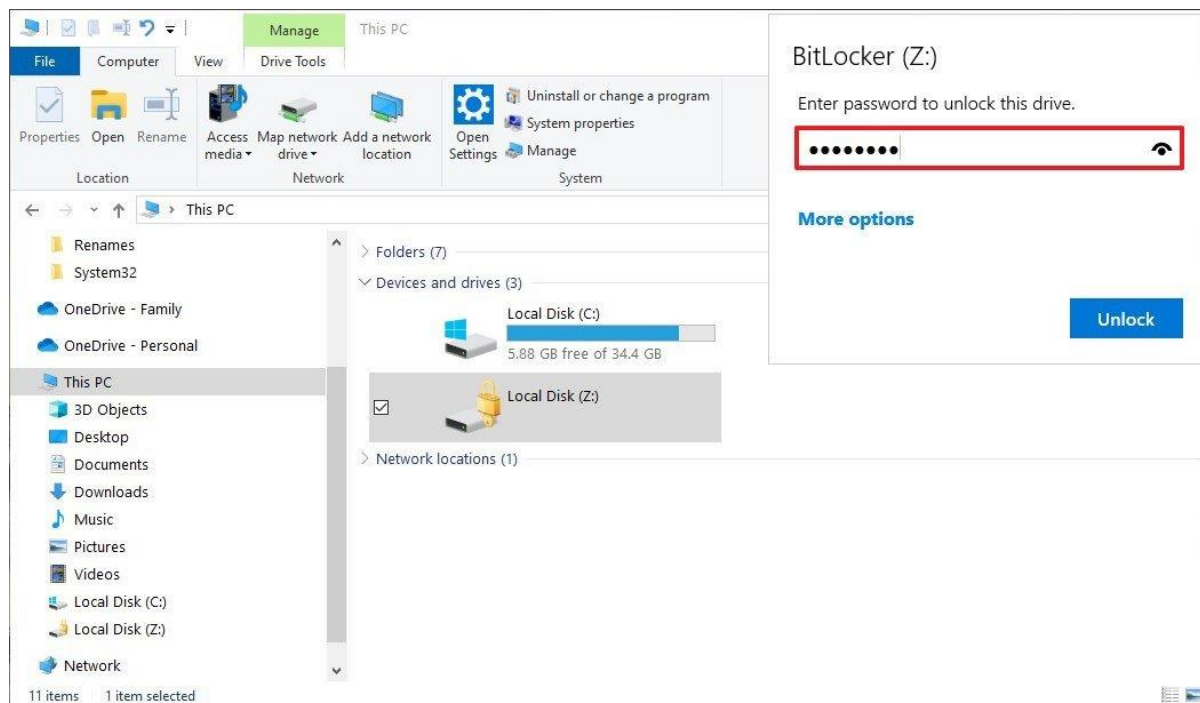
Manage
This PC
File
Computer
View
Drive Tools
Properties
Open
Rename
Location
Access media
Map network drive
Add a network location
Network
Open Settings
Uninstall or change a program
System properties
Manage
System
This PC
Renames
System32
OneDrive - Family
OneDrive - Personal
This PC
3D Objects
Desktop
Documents
Downloads
Music
Pictures
Videos
Local Disk (C:)
Local Disk (Z:)
Network
Folders (7)
Devices and drives (3)
Local Disk (C:)
5.88 GB free of 34.4 GB
Local Disk (Z:)
Network locations (1)
11 items
1 item selected

BitLocker (Z:)

Enter password to unlock this drive.

••••••••

More options

Unlock